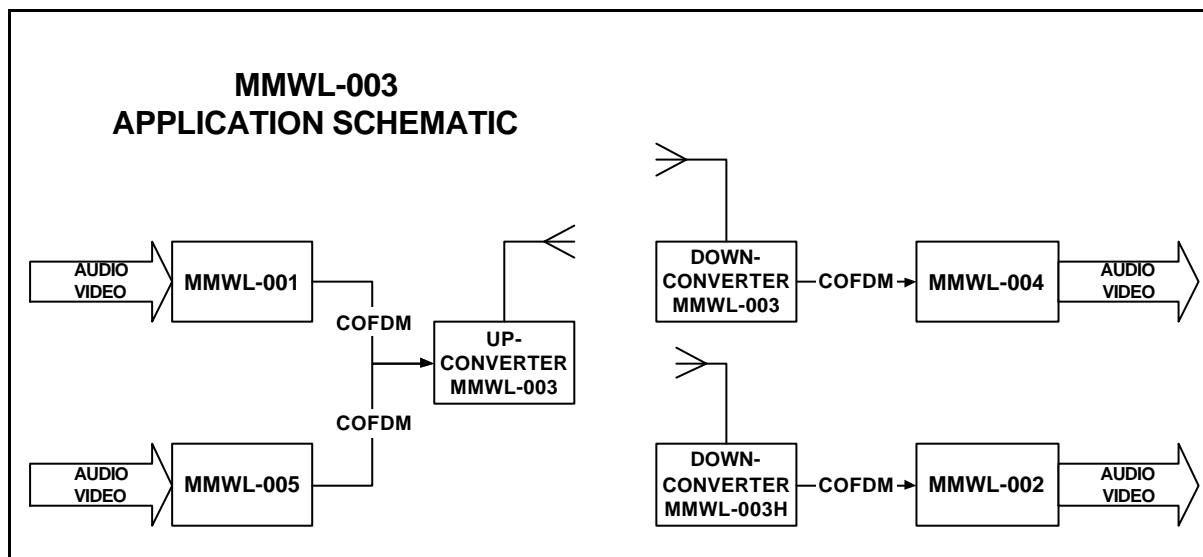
MMWL-003
APPLICATION SCHEMATIC

AUDIO
VIDEO

MMWL-001

COFDM

UP-
CONVERTER
MMWL-003

COFDM

AUDIO
VIDEO

MMWL-005

DOWN-
CONVERTER
MMWL-003

COFDM

MMWL-004

AUDIO
VIDEO

DOWN-
CONVERTER
MMWL-003H

COFDM

MMWL-002

AUDIO
VIDEO